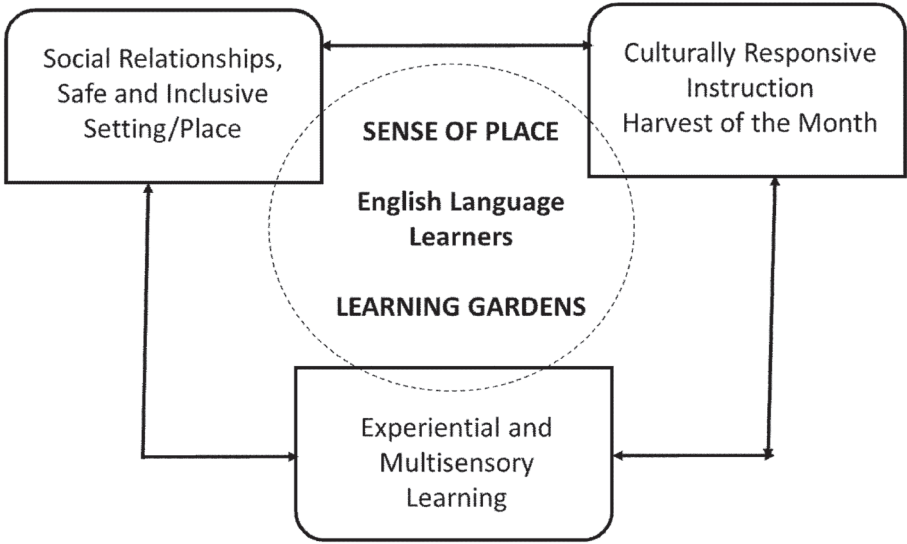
Social Relationships, Safe and Inclusive Setting/Place

Culturally Responsive Instruction Harvest of the Month

SENSE OF PLACE

English Language Learners

LEARNING GARDENS

Experiential and Multisensory Learning